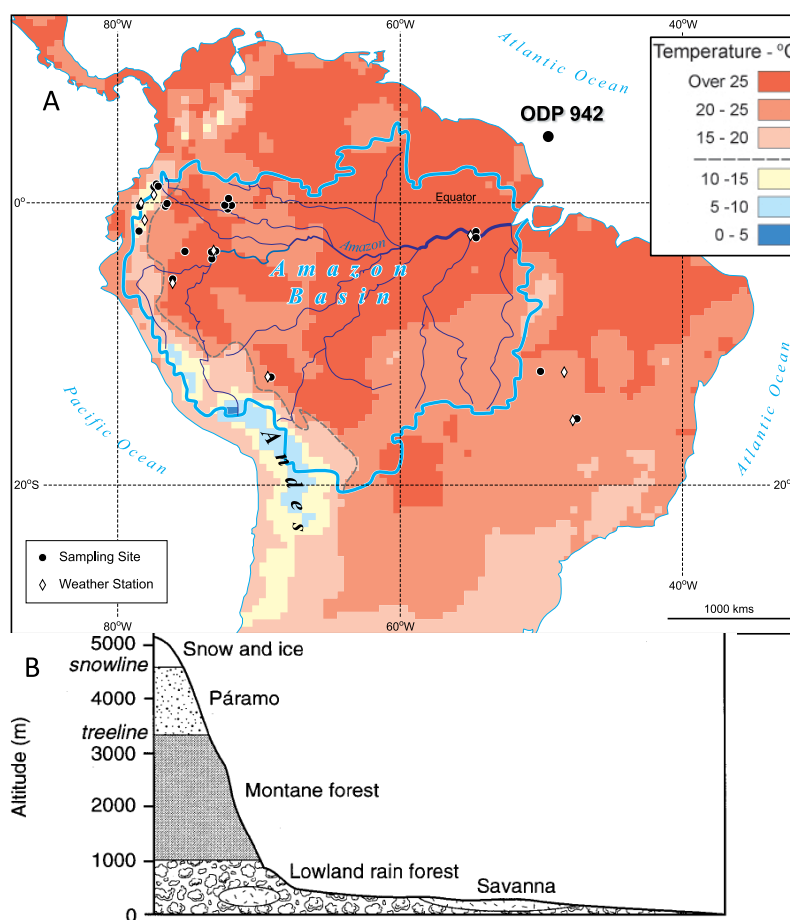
80°W
60°W
40°W
Atlantic Ocean
Temperature - °C
Over 25
20 - 25
15 - 20
10 -15
5 -10
0 - 5
A
ODP 942
0°
Equator
Amazon
A m a z o n
B a s i n
Pacific Ocean
A n d e s
Atlantic Ocean
20°S
20°
Sampling Site
Weather Station
80°W
60°W
40°W
1000 kms
B
5000
snowline
4000
treeline
3000
2000
1000
0
Altitude (m)
Snow and ice
Páramo
Montane forest
Lowland rain forest
Savanna